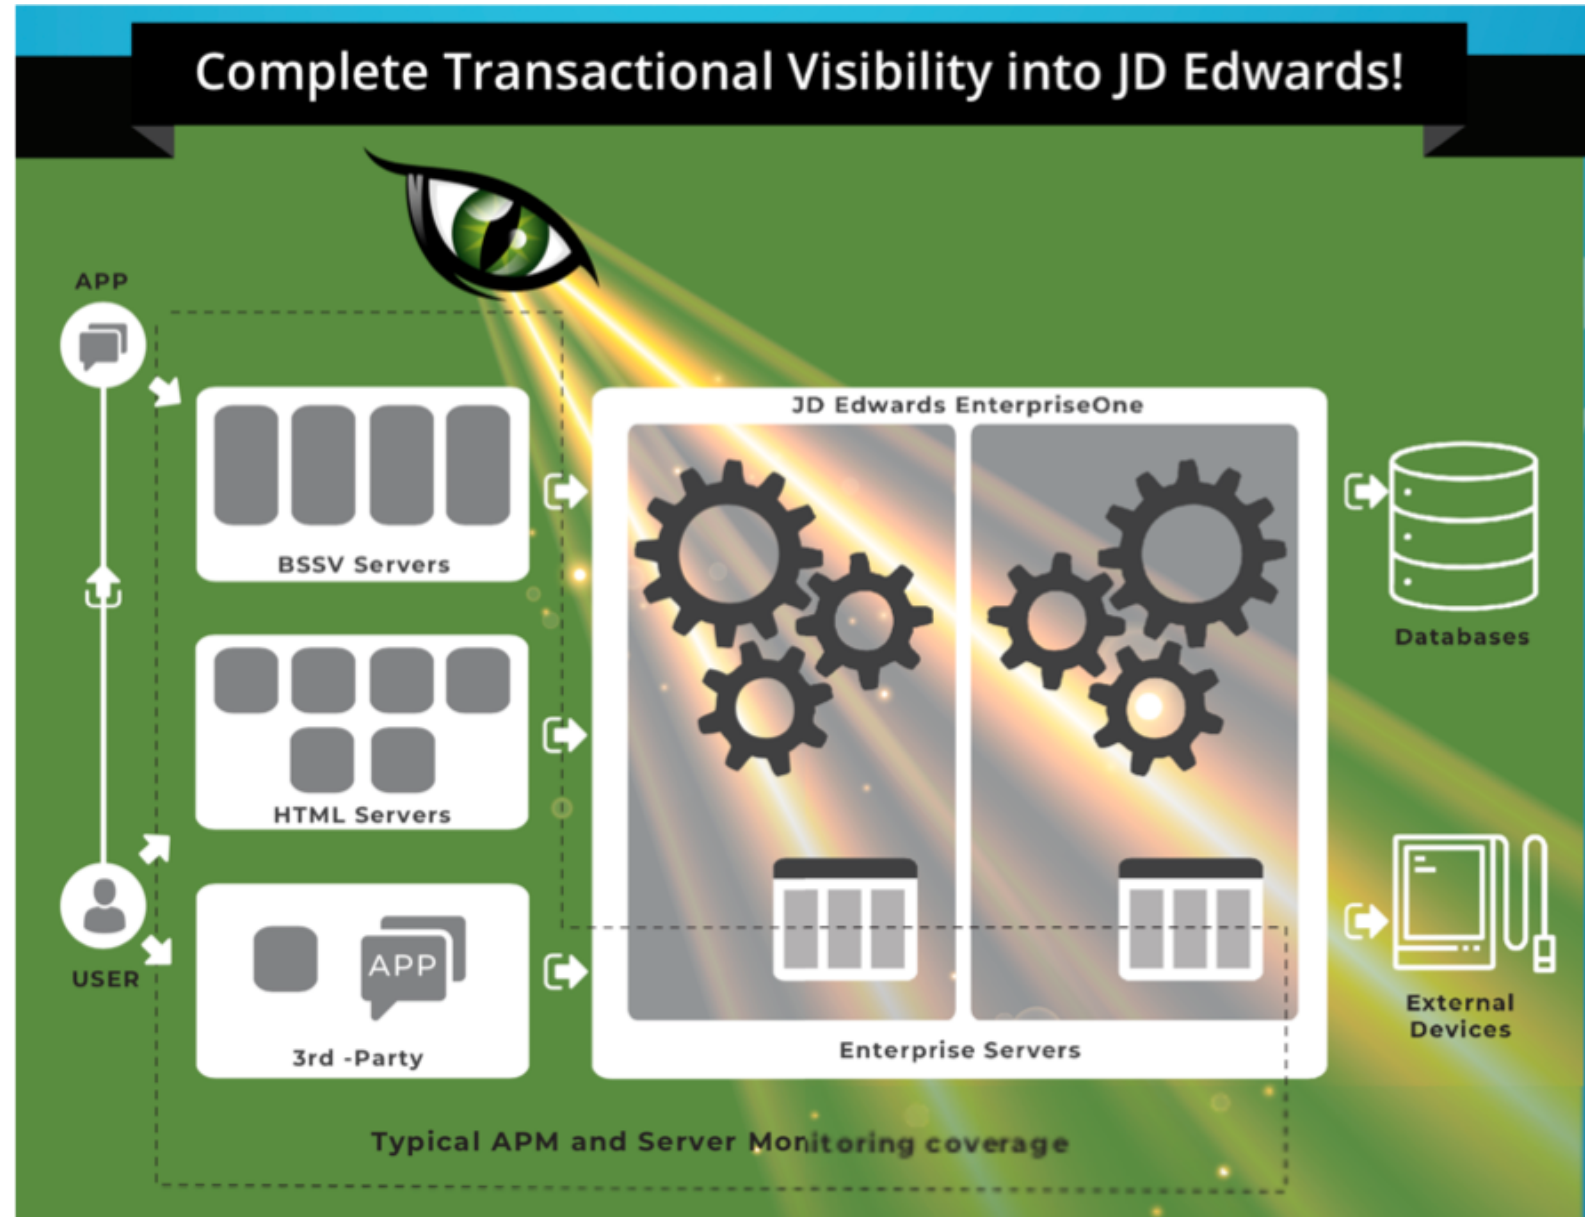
Complete Transactional Visibility into JD Edwards!

APP

USER

BSSV Servers

HTML Servers

APP

3rd -Party

JD Edwards EnterpriseOne

Enterprise Servers

Databases

External Devices

Typical APM and Server Monitoring coverage